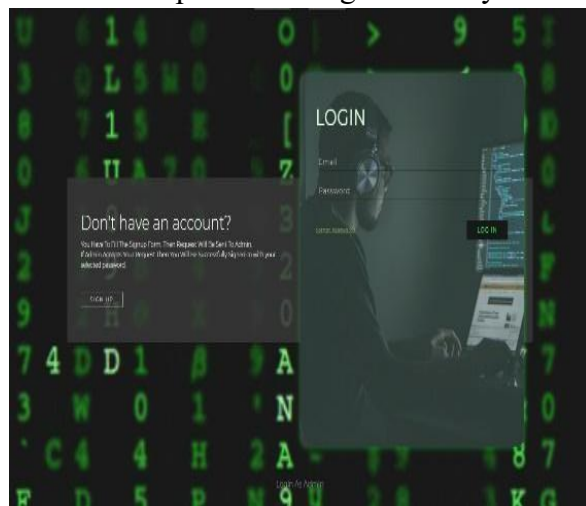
LOGIN

Email

Password

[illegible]

LOG IN

Don't have an account?

You Have To Fill The Signup Form. Then Request Will Be Sent To Admin. If admin accepts Your request then You Will be successfully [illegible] with your selected password.

SIGN UP

Login As Admin